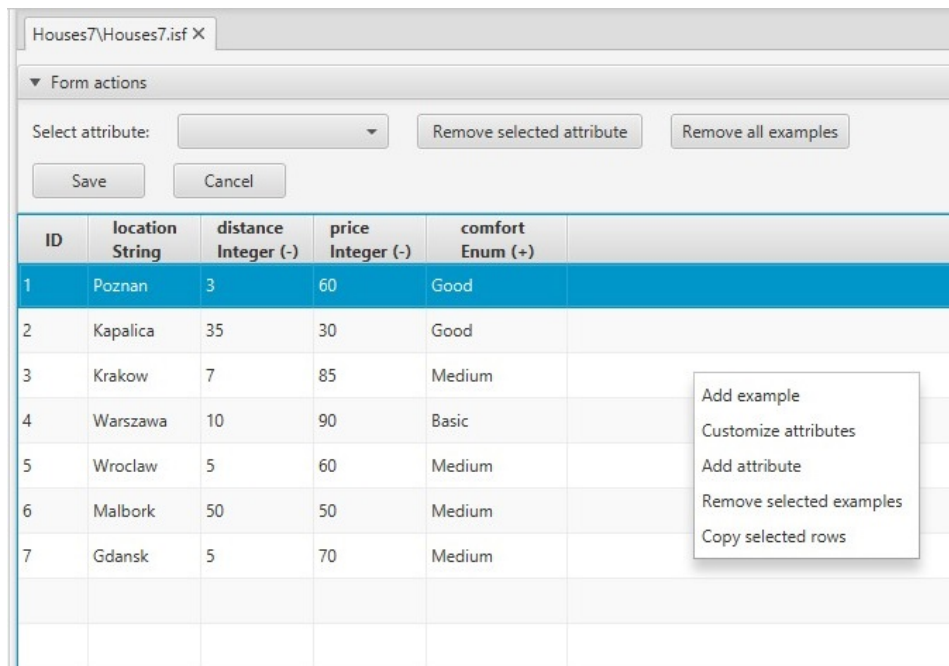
Houses7\Houses7.isf ×

▼ Form actions

Select attribute:

Remove selected attribute

Remove all examples

Save

Cancel

| ID | location String | distance Integer (-) | price Integer (-) | comfort Enum (+) |
|---|---|---|---|---|
| 1 | Poznan | 3 | 60 | Good |
| 2 | Kapalica | 35 | 30 | Good |
| 3 | Krakow | 7 | 85 | Medium |
| 4 | Warszawa | 10 | 90 | Basic |
| 5 | Wroclaw | 5 | 60 | Medium |
| 6 | Malbork | 50 | 50 | Medium |
| 7 | Gdansk | 5 | 70 | Medium |

Add example
Customize attributes
Add attribute
Remove selected examples
Copy selected rows